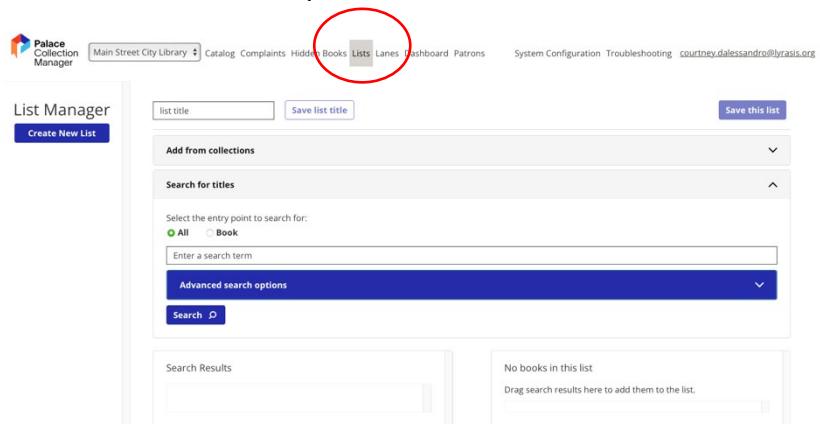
Palace Collection Manager

Main Street City Library

Catalog Complaints Hidden Books Lists Lanes Dashboard Patrons System Configuration Troubleshooting courtney.dalessandro@lyrasis.org

List Manager

Create New List

list title

Save list title

Save this list

Add from collections

Search for titles

Select the entry point to search for:

All Book

Enter a search term

Advanced search options

Search

Search Results

No books in this list

Drag search results here to add them to the list.